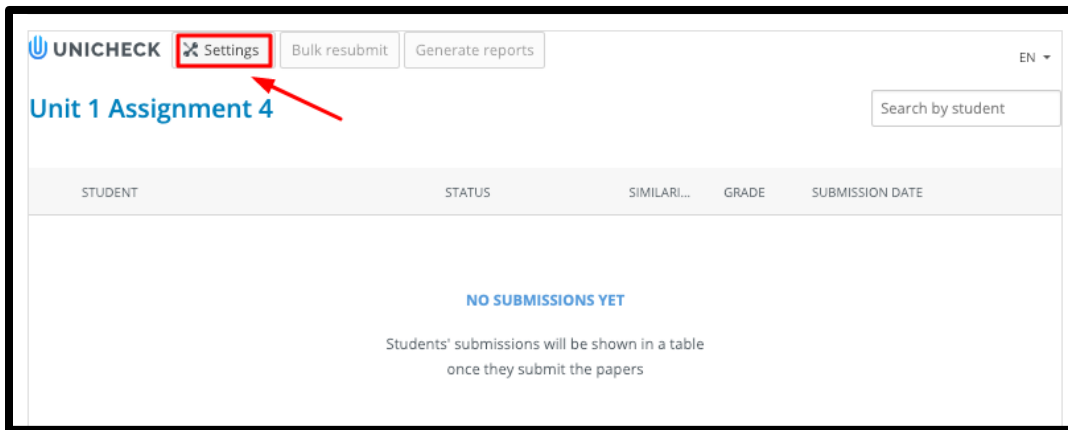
UNICHECK Settings Bulk resubmit Generate reports EN

Unit 1 Assignment 4

Search by student

| STUDENT | STATUS | SIMILARI... | GRADE | SUBMISSION DATE |
|---|---|---|---|---|

NO SUBMISSIONS YET

Students' submissions will be shown in a table once they submit the papers